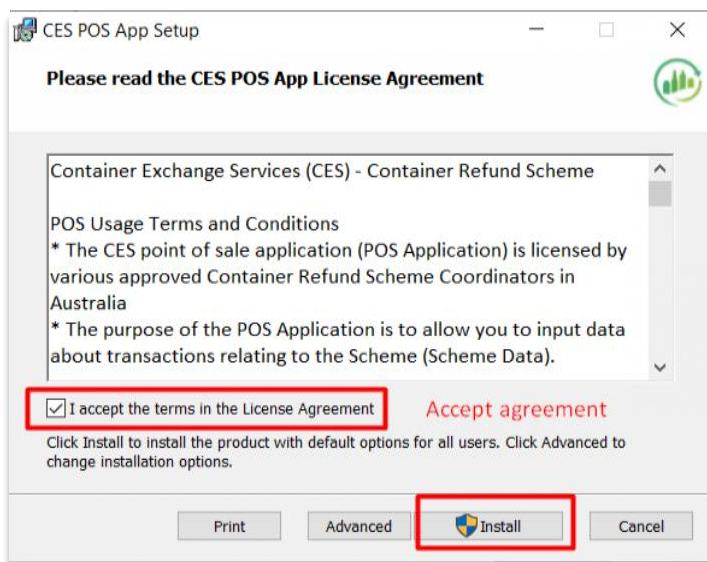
CES POS App Setup

Please read the CES POS App License Agreement

Container Exchange Services (CES) - Container Refund Scheme

POS Usage Terms and Conditions
* The CES point of sale application (POS Application) is licensed by various approved Container Refund Scheme Coordinators in Australia
* The purpose of the POS Application is to allow you to input data about transactions relating to the Scheme (Scheme Data).

I accept the terms in the License Agreement

Accept agreement

Click Install to install the product with default options for all users. Click Advanced to change installation options.

Print

Advanced

Install

Cancel